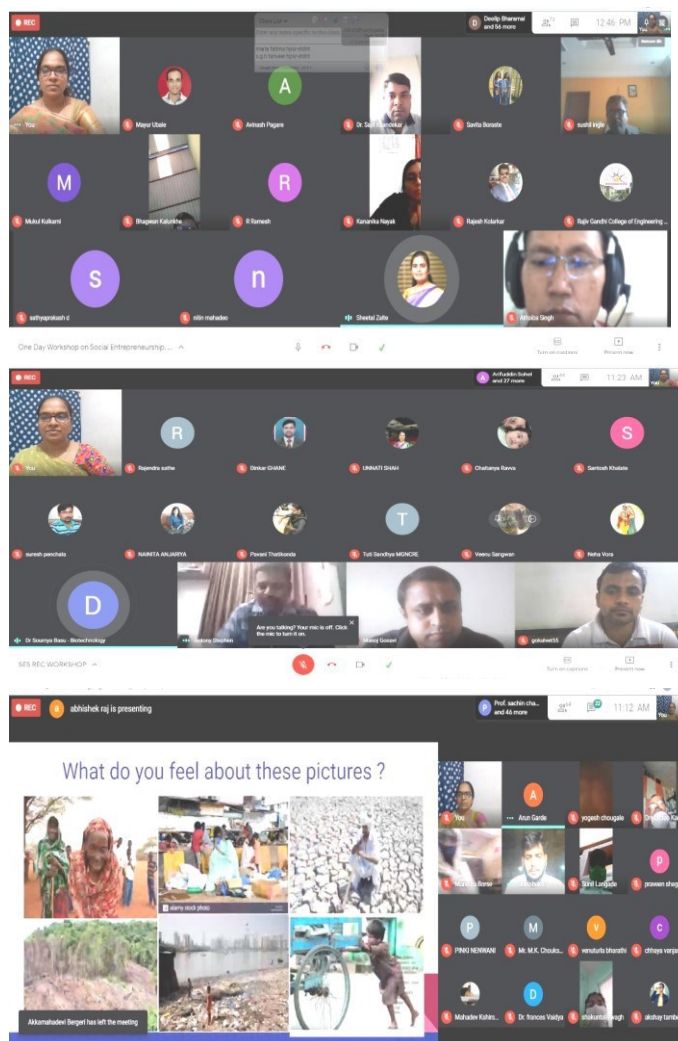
REC

Deelip Bharamal and 56 more

12:46 PM

You

Mayur Ubale

Avinash Pagare

Dr. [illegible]

Savita Boraste

sushil ingle

Mukul Kulkarni

Bhagwan Kalunkhe

R Ramesh

Kanaska Nayak

Rajesh Kotarkar

Rajiv Gandhi College of Engineering ...

sathyaprakash d

nitin mahadeo

Sheetal Zalte

Athoiba Singh

One Day Workshop on Social Entrepreneurship, ...

Turn on captions

Present now

REC

Anifuddin Sohel and 27 more

11:23 AM

You

Rajendra suthe

Dinkar GHANE

UNNATI SHAH

Chaitanya Rawa

Santosh Khalate

suresh penchala

NAINITA ANJARIYA

Pavani Thatikonda

Tuli Sandhya MGNCRE

Veenu Sangwan

Neha Vora

Dr Soumya Basu - Biotechnology

Antony Stephen

Are you talking? Your mic is off. Click the mic to turn it on.

Manoj Goswal

gokulnet55

SES REC WORKSHOP

Turn on captions

Present now

REC

abhishek raj is presenting

Prof. sachin cha... and 46 more

11:12 AM

What do you feel about these pictures ?

alamy stock photo

Akkamahadevi Bergeri has left the meeting

You

Arun Garde

yogesh chougale

Sunil Langade

praveen shegi

PINKI NENWANI

Mr. M.K. Chouks...

venuturla bharathi

chitraya vanjari

Mahadev Kshirs...

Dr. frances Vaidya

shakuntala wagh

akshay tambe